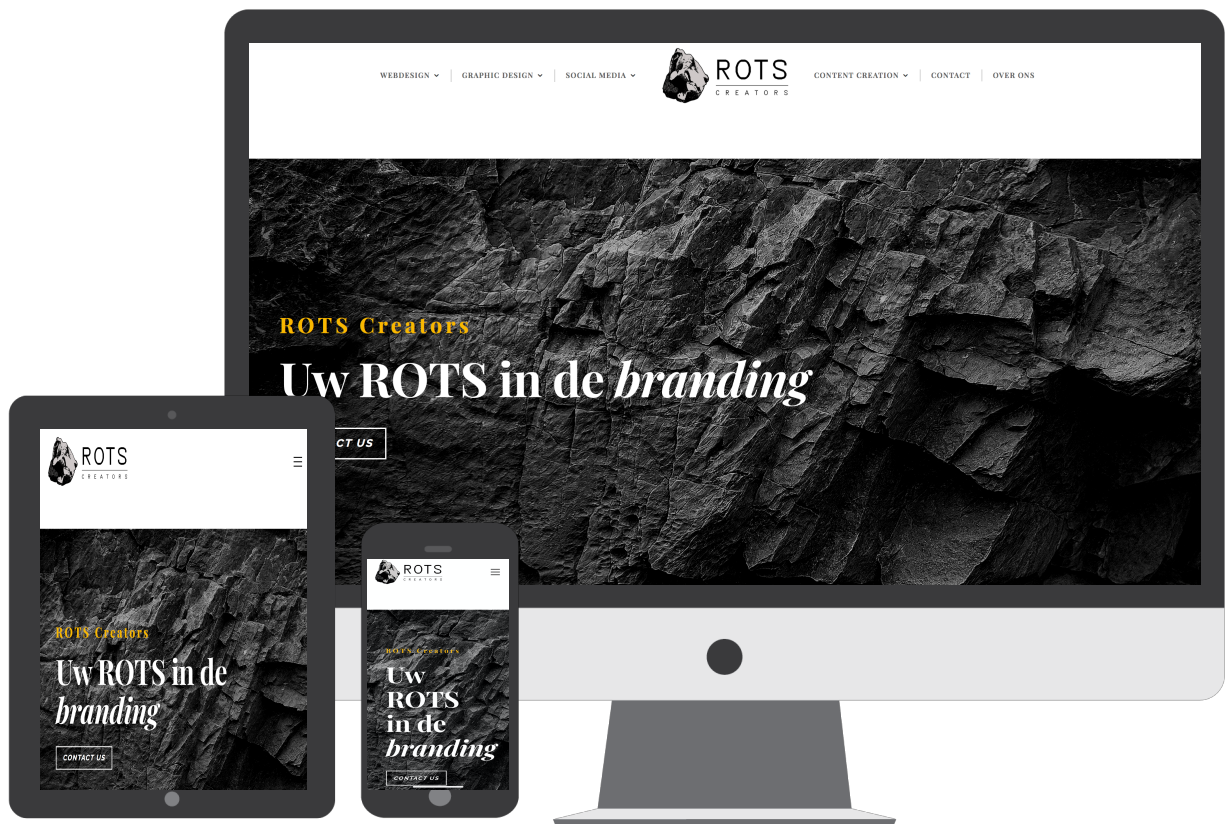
WEBDESIGN | GRAPHIC DESIGN | SOCIAL MEDIA

ROTS
CREATORS

CONTENT CREATION | CONTACT | OVER ONS

ROTS Creators

Uw ROTS in de *branding*

CT US

ROTS
CREATORS

ROTS Creators

Uw ROTS in de *branding*

CONTACT US

ROTS
CREATORS

ROTS Creators

Uw ROTS in de *branding*

CONTACT US